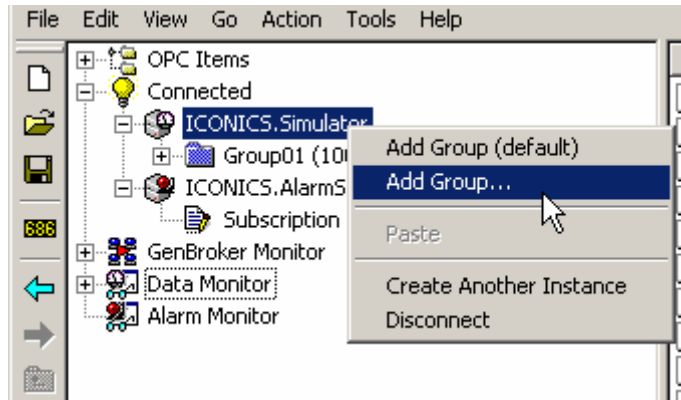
File Edit View Go Action Tools Help

686

OPC Items
Connected
ICONICS.Simulator
Group01 (10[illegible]
ICONICS.AlarmS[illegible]
Subscription
GenBroker Monitor
Data Monitor
Alarm Monitor

Add Group (default)
Add Group...
Paste
Create Another Instance
Disconnect